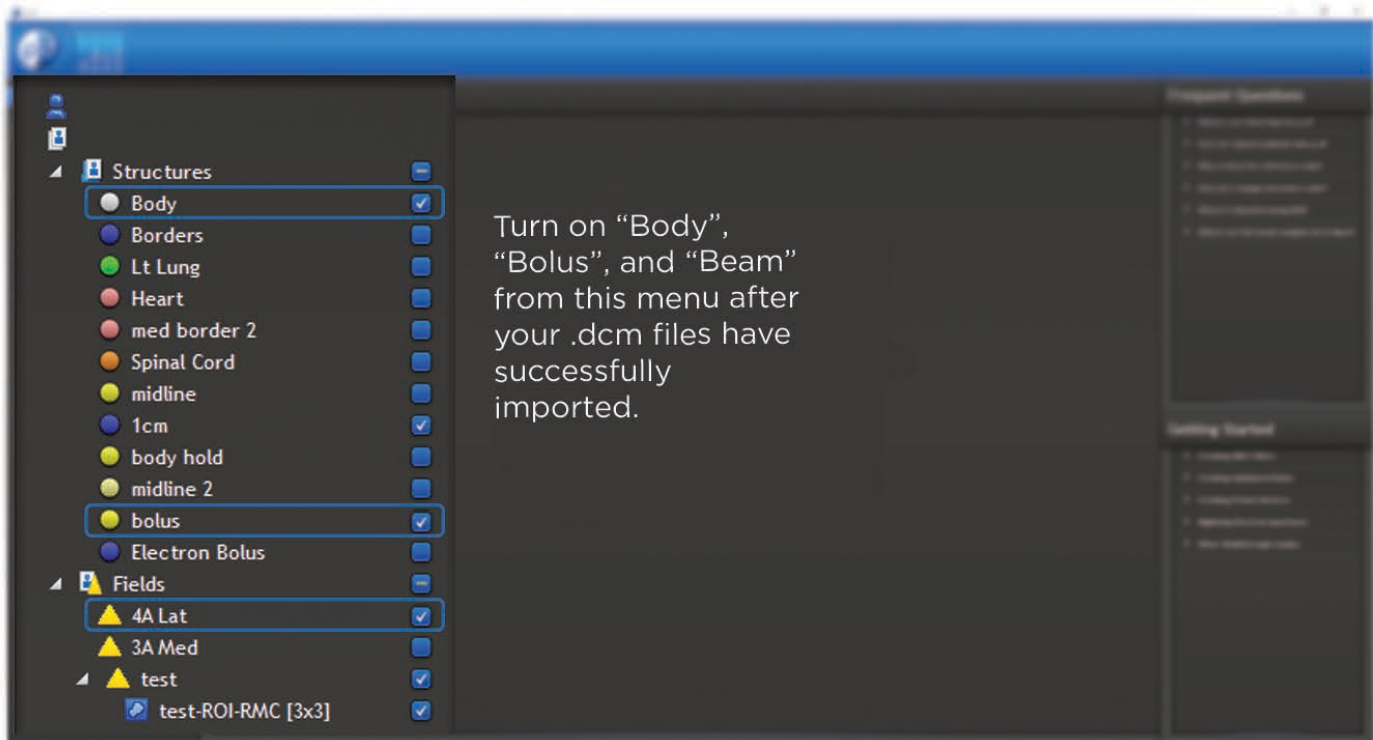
Structures
Body
Borders
Lt Lung
Heart
med border 2
Spinal Cord
midline
1cm
body hold
midline 2
bolus
Electron Bolus
Fields
4A Lat
3A Med
test
test-ROI-RMC [3x3]

Turn on “Body”, “Bolus”, and “Beam” from this menu after your .dcm files have successfully imported.

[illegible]

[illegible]